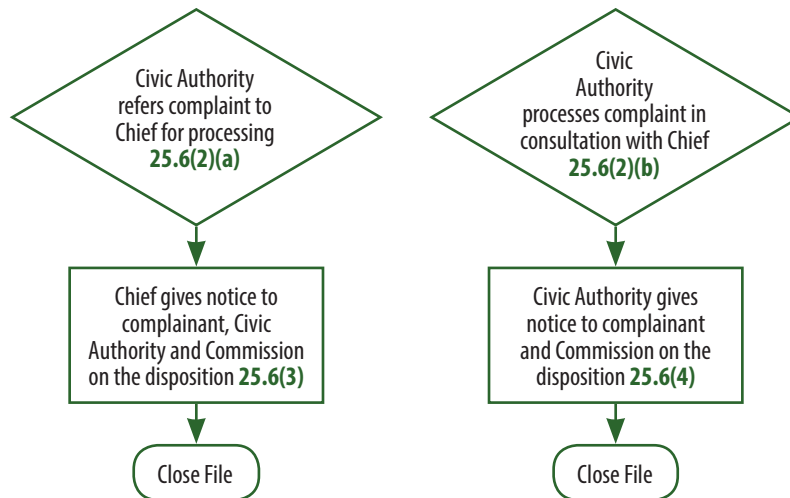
Civic Authority refers complaint to Chief for processing 25.6(2)(a)

Chief gives notice to complainant, Civic Authority and Commission on the disposition 25.6(3)

Close File

Civic Authority processes complaint in consultation with Chief 25.6(2)(b)

Civic Authority gives notice to complainant and Commission on the disposition 25.6(4)

Close File